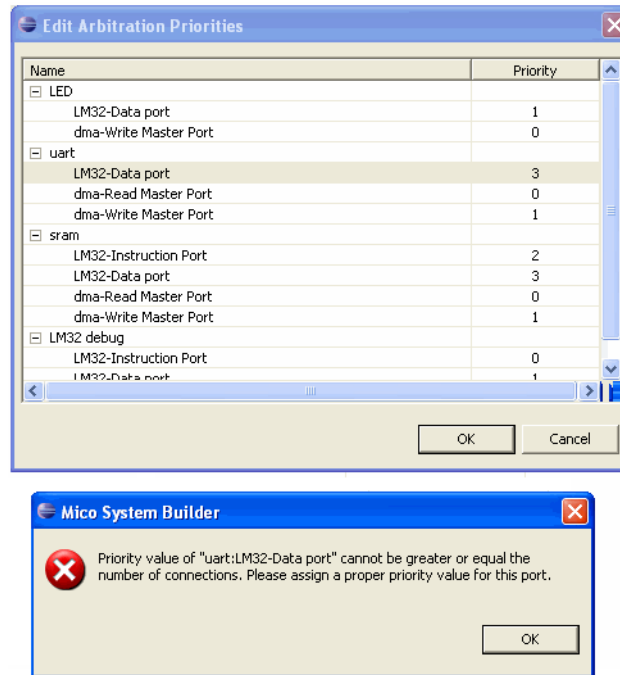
Edit Arbitration Priorities

| Name | Priority |
|---|---|
| ⊟ LED | |
| LM32-Data port | 1 |
| dma-Write Master Port | 0 |
| ⊟ uart | |
| LM32-Data port | 3 |
| dma-Read Master Port | 0 |
| dma-Write Master Port | 1 |
| ⊟ sram | |
| LM32-Instruction Port | 2 |
| LM32-Data port | 3 |
| dma-Read Master Port | 0 |
| dma-Write Master Port | 1 |
| ⊟ LM32 debug | |
| LM32-Instruction Port | 0 |
| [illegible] | 1 |

OK Cancel

Mico System Builder

Priority value of "uart:LM32-Data port" cannot be greater or equal the number of connections. Please assign a proper priority value for this port.

OK